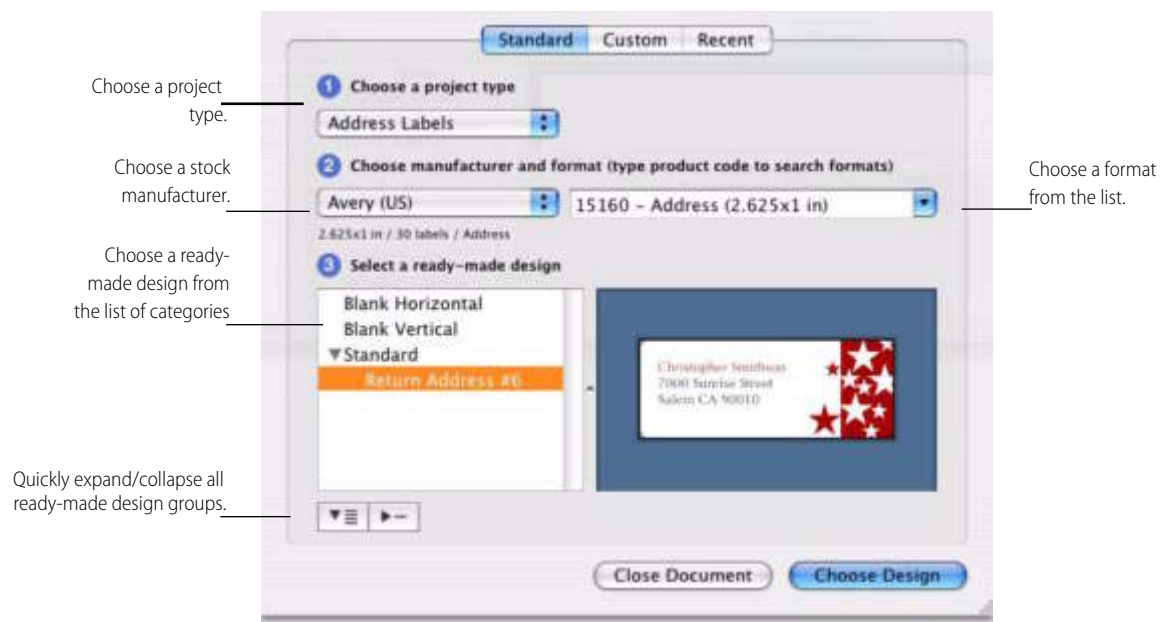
Standard Custom Recent

Choose a project type.

1 Choose a project type

Address Labels

Choose a stock manufacturer.

2 Choose manufacturer and format (type product code to search formats)

Choose a format from the list.

Avery (US)

15160 – Address (2.625x1 in)

2.625x1 in / 30 labels / Address

Choose a ready-made design from the list of categories

3 Select a ready-made design

Blank Horizontal
Blank Vertical
▼Standard
Return Address #6

Christopher Smithson
7000 Sunrise Street
Salem CA 90010

Quickly expand/collapse all ready-made design groups.

Close Document

Choose Design